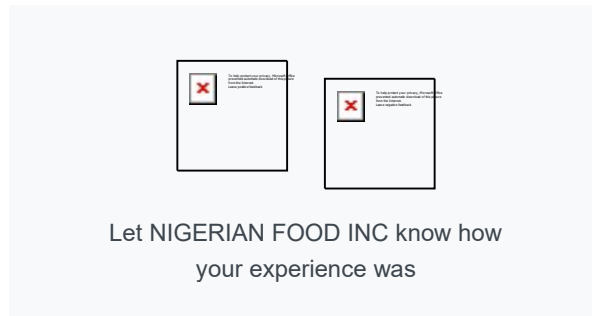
To help protect your privacy, Microsoft Office prevented automatic download of this picture from the Internet.
Leave positive feedback

To help protect your privacy, Microsoft Office prevented automatic download of this picture from the Internet.
Leave negative feedback

Let NIGERIAN FOOD INC know how your experience was